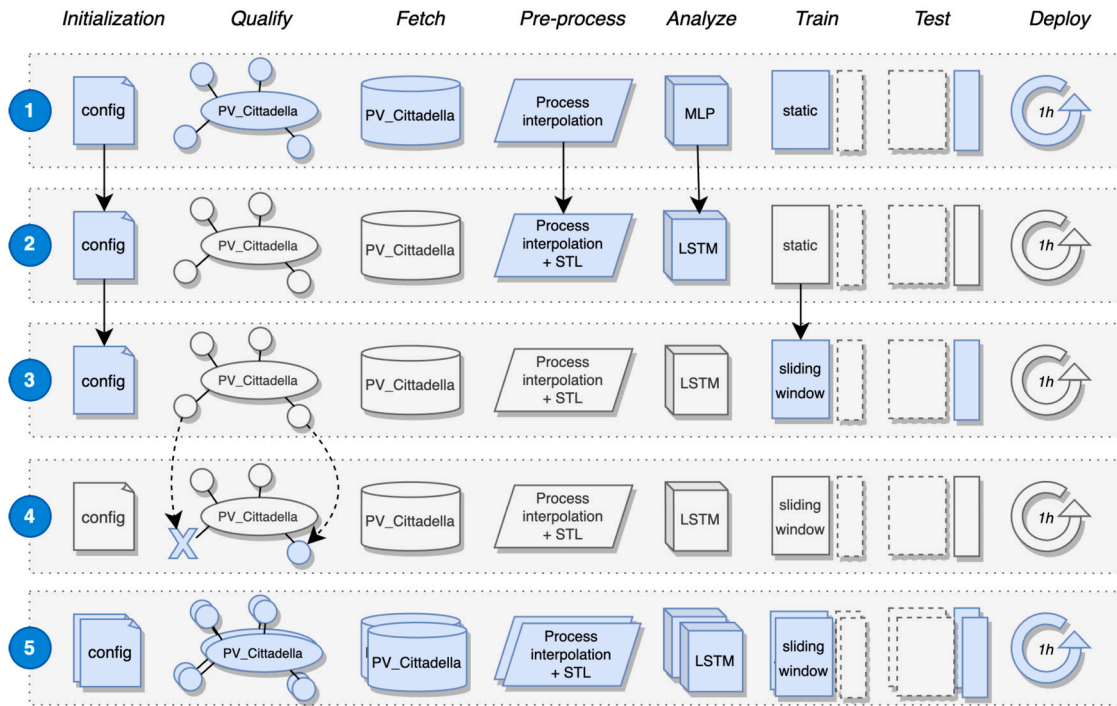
| | Initialization | Qualify | Fetch | Pre-process | Analyze | Train | Test | Deploy |
|---|---|---|---|---|---|---|---|---|
| 1 | config | PV_Cittadella | PV_Cittadella | Process interpolation | MLP | static | | 1h |
| 2 | config | PV_Cittadella | PV_Cittadella | Process interpolation + STL | LSTM | static | | 1h |
| 3 | config | PV_Cittadella | PV_Cittadella | Process interpolation + STL | LSTM | sliding window | | 1h |
| 4 | config | PV_Cittadella | PV_Cittadella | Process interpolation + STL | LSTM | sliding window | | 1h |
| 5 | config | PV_Cittadella | PV_Cittadella | Process interpolation + STL | LSTM | sliding window | | 1h |